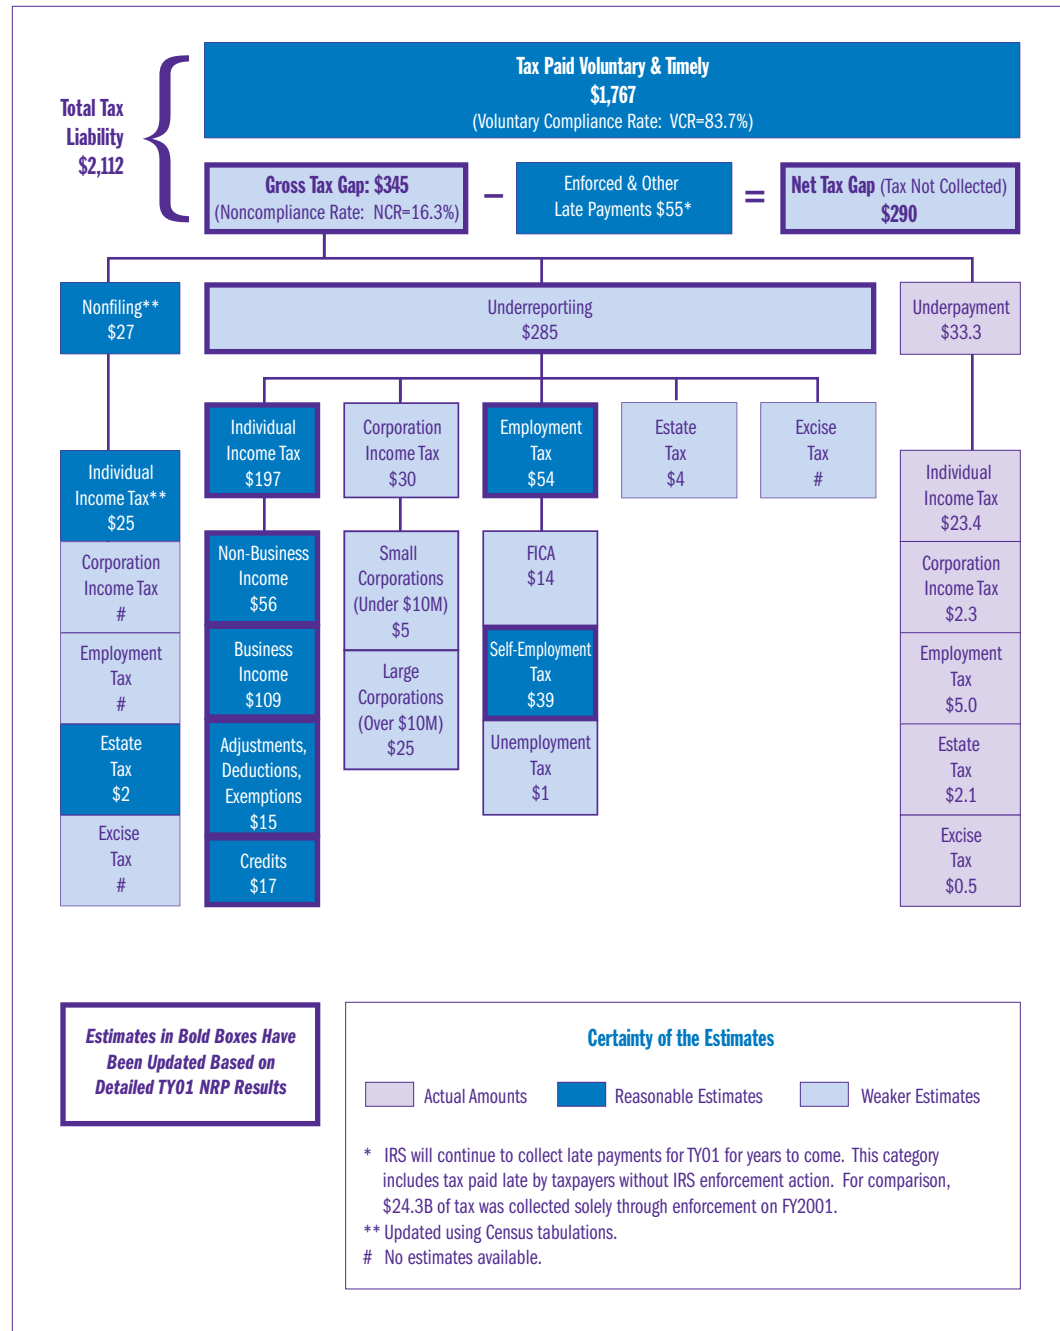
Total Tax Liability $2,112

Tax Paid Voluntary & Timely
$1,767
(Voluntary Compliance Rate: VCR=83.7%)

Gross Tax Gap: $345
(Noncompliance Rate: NCR=16.3%)

–

Enforced & Other Late Payments $55*

=

Net Tax Gap (Tax Not Collected)
$290

Nonfiling**
$27

Underreportiing
$285

Underpayment
$33.3

Individual Income Tax $197

Corporation Income Tax $30

Employment Tax $54

Estate Tax $4

Excise Tax #

Individual Income Tax** $25

Corporation Income Tax #

Employment Tax #

Estate Tax $2

Excise Tax #

Non-Business Income $56

Business Income $109

Adjustments, Deductions, Exemptions $15

Credits $17

Small Corporations (Under $10M) $5

Large Corporations (Over $10M) $25

FICA $14

Self-Employment Tax $39

Unemployment Tax $1

Individual Income Tax $23.4

Corporation Income Tax $2.3

Employment Tax $5.0

Estate Tax $2.1

Excise Tax $0.5

Estimates in Bold Boxes Have Been Updated Based on Detailed TY01 NRP Results

Certainty of the Estimates

Actual Amounts
Reasonable Estimates
Weaker Estimates

* IRS will continue to collect late payments for TY01 for years to come. This category includes tax paid late by taxpayers without IRS enforcement action. For comparison, $24.3B of tax was collected solely through enforcement on FY2001.
** Updated using Census tabulations.
# No estimates available.